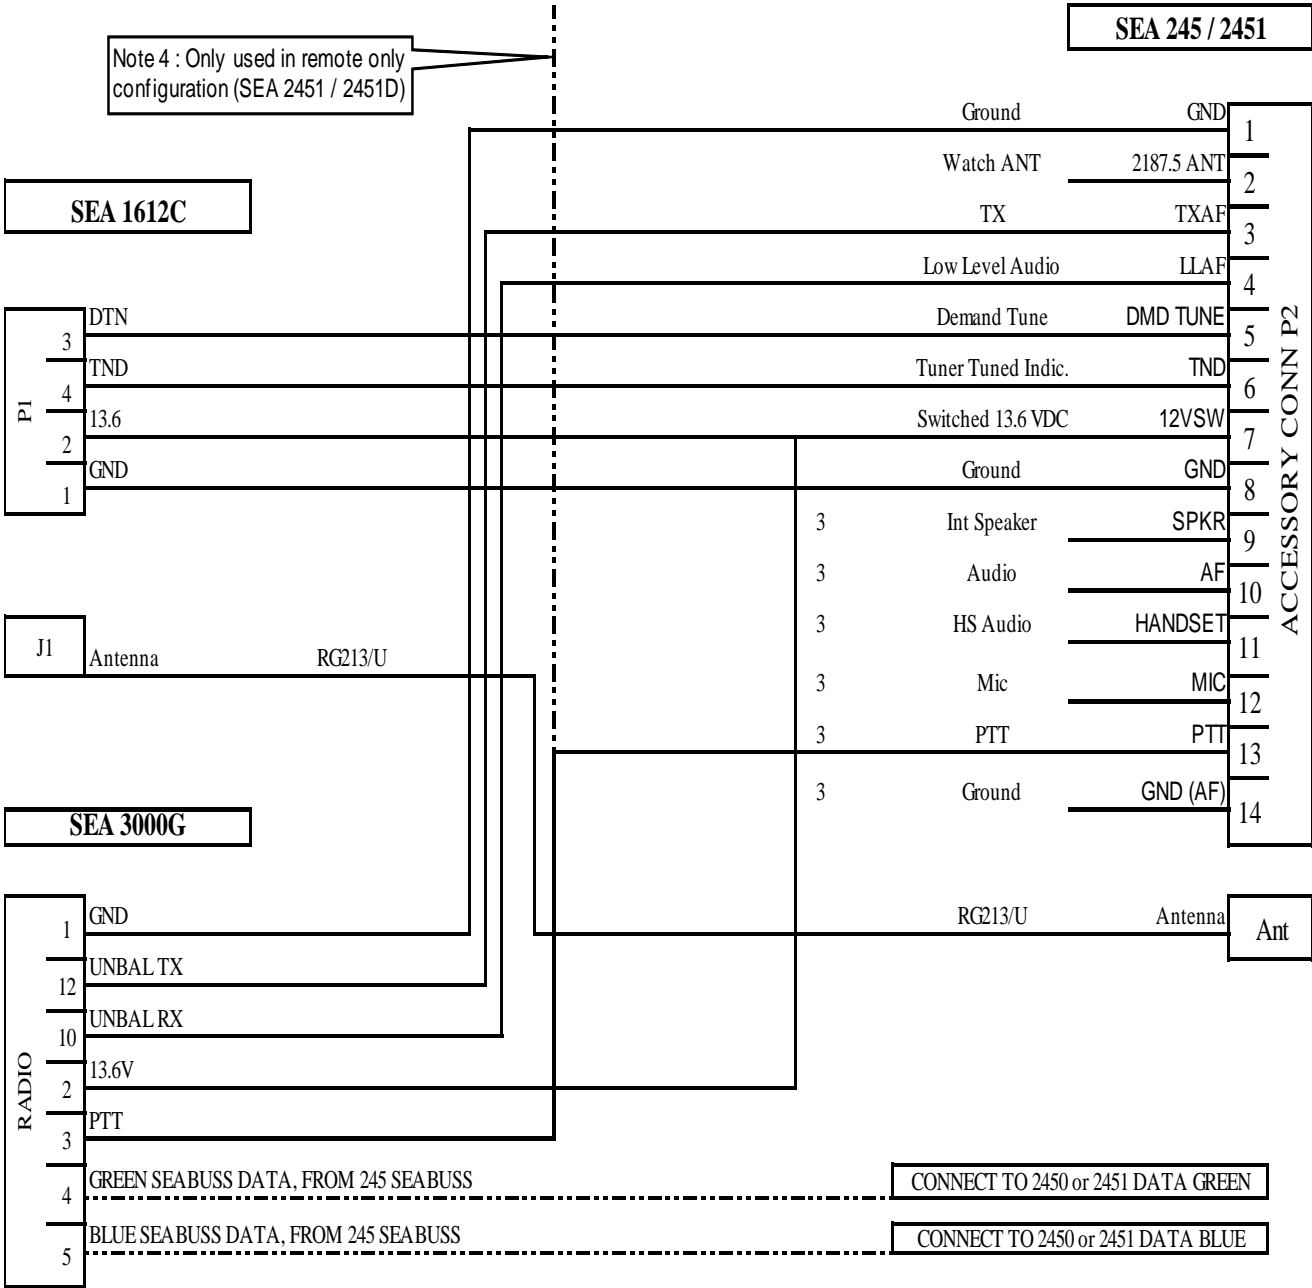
Note 4 : Only used in remote only configuration (SEA 2451 / 2451D)

SEA 245 / 2451

SEA 1612C

SEA 3000G

Ground GND 1
Watch ANT 2187.5 ANT 2
TX TXAF 3
Low Level Audio LLAF 4
Demand Tune DMD TUNE 5
Tuner Tuned Indic. TND 6
Switched 13.6 VDC 12VSW 7
Ground GND 8
3 Int Speaker SPKR 9
3 Audio AF 10
3 HS Audio HANDSET 11
3 Mic MIC 12
3 PTT PTT 13
3 Ground GND (AF) 14

ACCESSORY CONN P2

P1
3 DTN
4 TND
2 13.6
1 GND

J1 Antenna RG213/U

RG213/U Antenna Ant

RADIO
1 GND
12 UNBAL TX
10 UNBAL RX
2 13.6V
3 PTT
4 GREEN SEABUSS DATA, FROM 245 SEABUSS
5 BLUE SEABUSS DATA, FROM 245 SEABUSS

CONNECT TO 2450 or 2451 DATA GREEN
CONNECT TO 2450 or 2451 DATA BLUE